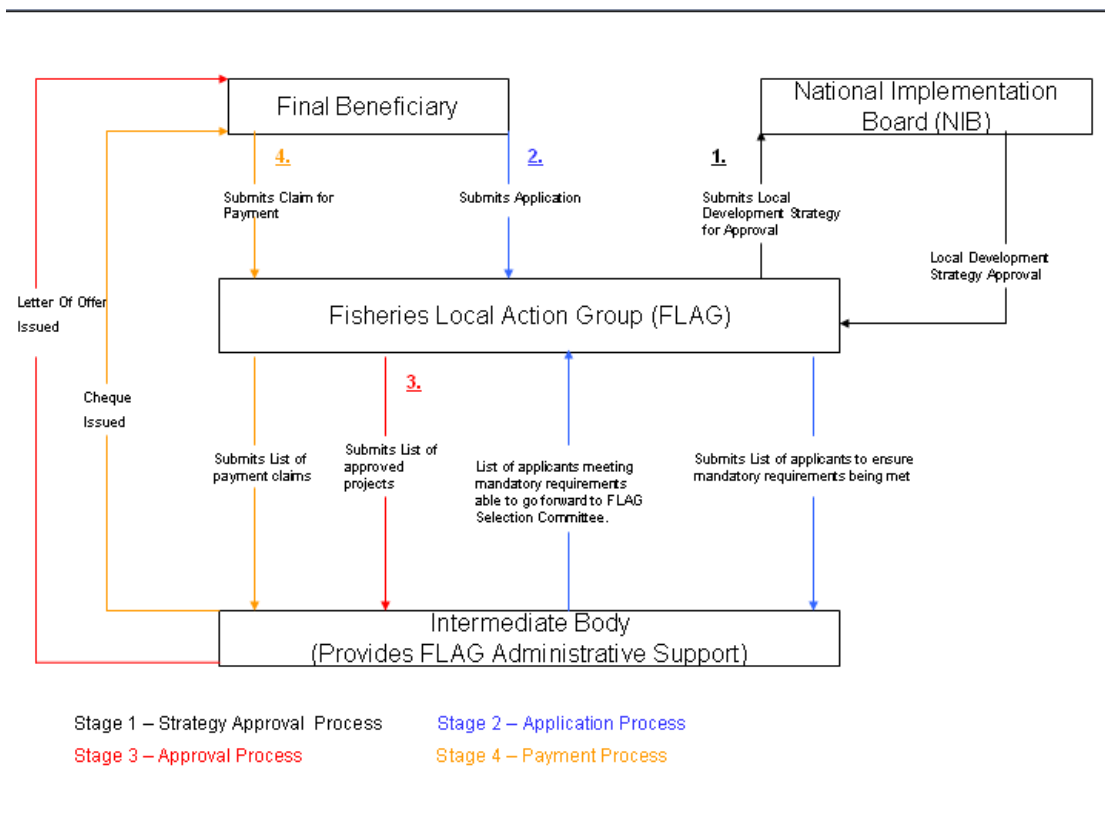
Final Beneficiary

National Implementation Board (NIB)

4.

2.

1.

Submits Claim for Payment

Submits Application

Submits Local Development Strategy for Approval

Local Development Strategy Approval

Letter Of Offer Issued

Fisheries Local Action Group (FLAG)

Cheque Issued

3.

Submits List of payment claims

Submits List of approved projects

List of applicants meeting mandatory requirements able to go forward to FLAG Selection Committee.

Submits List of applicants to ensure mandatory requirements being met

Intermediate Body
(Provides FLAG Administrative Support)

Stage 1 – Strategy Approval Process

Stage 2 – Application Process

Stage 3 – Approval Process

Stage 4 – Payment Process